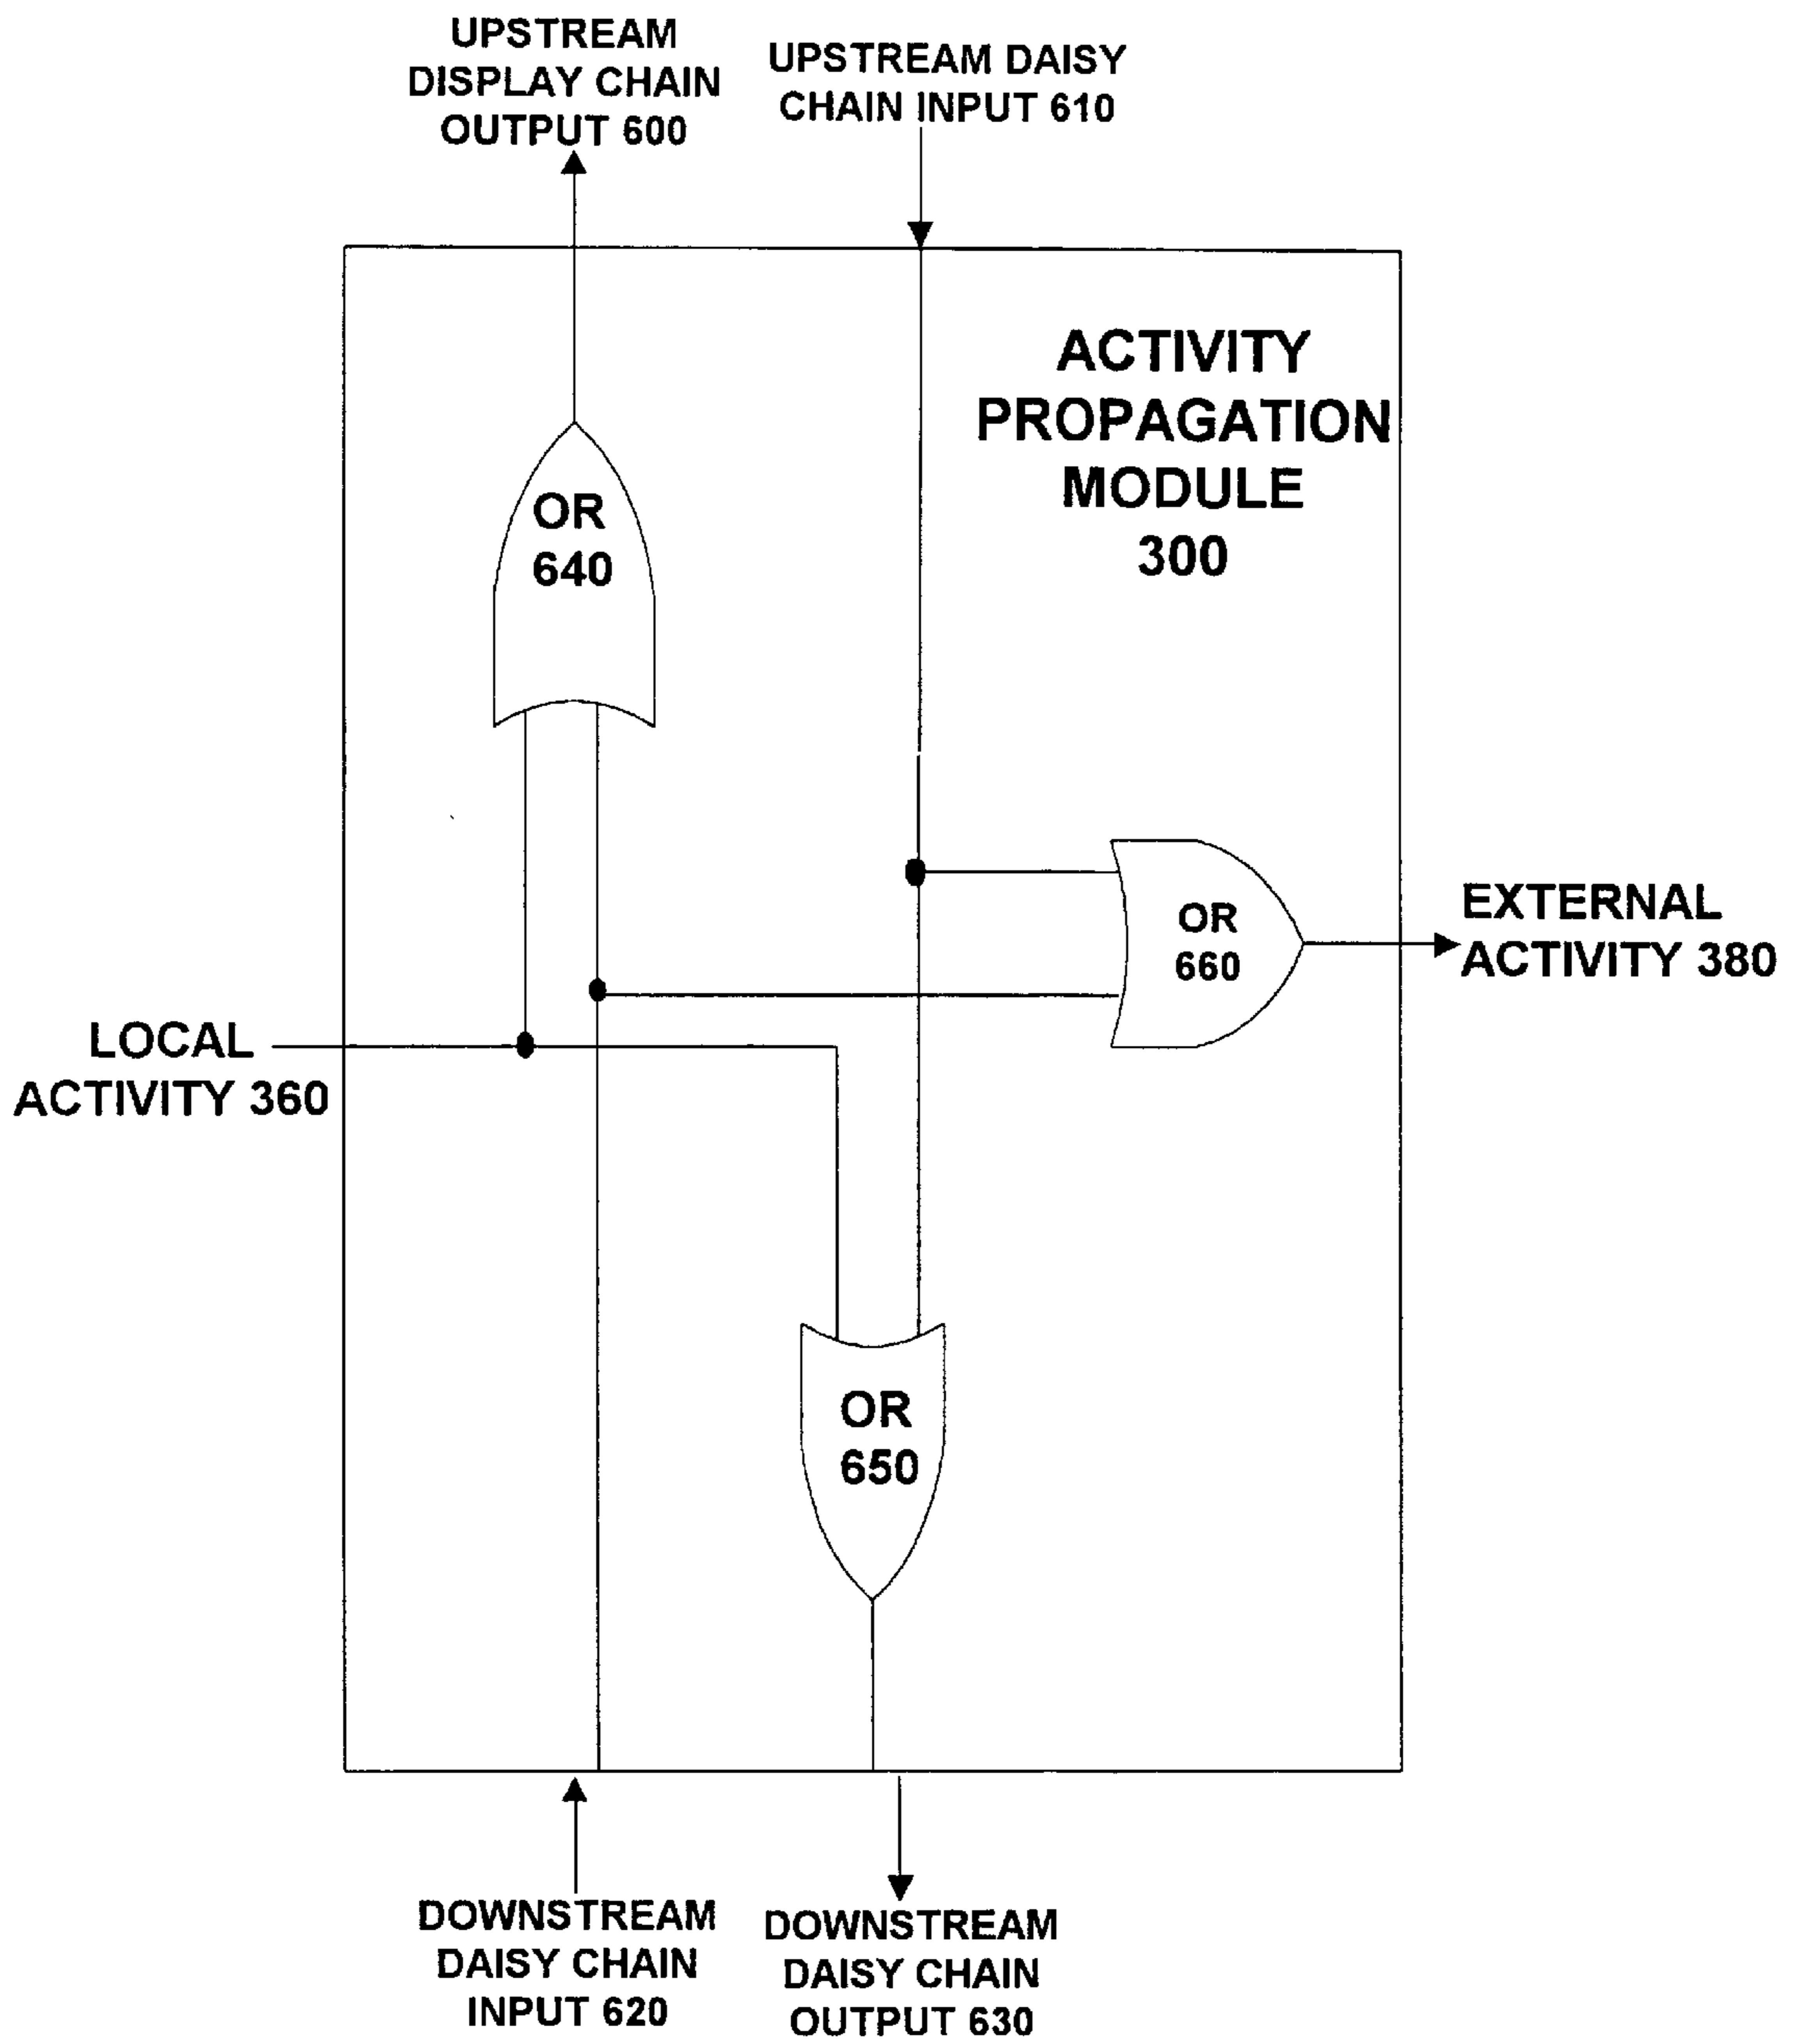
UPSTREAM DISPLAY CHAIN OUTPUT 600

UPSTREAM DAISY CHAIN INPUT 610

ACTIVITY PROPAGATION MODULE 300

OR 640

OR 660

EXTERNAL ACTIVITY 380

LOCAL ACTIVITY 360

OR 650

DOWNSTREAM DAISY CHAIN INPUT 620

DOWNSTREAM DAISY CHAIN OUTPUT 630